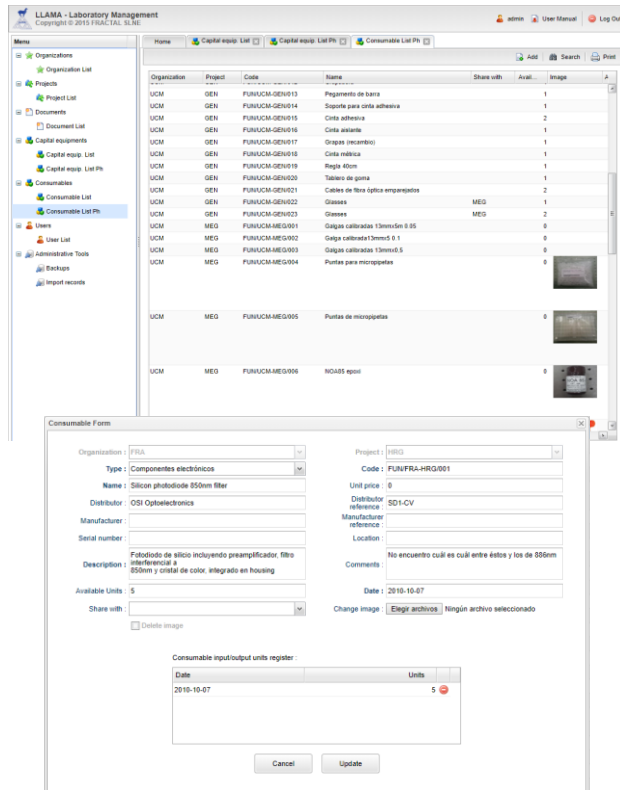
LLAMA - Laboratory Management
Copyright © 2015 FRACTAL SLNE

admin User Manual Log Out

Menu
Organizations
Organization List
Projects
Project List
Documents
Document List
Capital equipments
Capital equip. List
Capital equip. List Ph
Consumables
Consumable List
Consumable List Ph
Users
User List
Administrative Tools
Backups
Import records

Home | Capital equip. List | Capital equip. List Ph | Consumable List Ph

Add | Search | Print

| Organization | Project | Code | Name | Share with | Avail... | Image |
|---|---|---|---|---|---|---|
| UCM | GEN | FUN/UCM-GEN/013 | Pegamento de barra | | 1 | |
| UCM | GEN | FUN/UCM-GEN/014 | Soporte para cinta adhesiva | | 1 | |
| UCM | GEN | FUN/UCM-GEN/015 | Cinta adhesiva | | 2 | |
| UCM | GEN | FUN/UCM-GEN/016 | Cinta aislante | | 1 | |
| UCM | GEN | FUN/UCM-GEN/017 | Grapas (recambio) | | 1 | |
| UCM | GEN | FUN/UCM-GEN/018 | Cinta métrica | | 1 | |
| UCM | GEN | FUN/UCM-GEN/019 | Regla 40cm | | 1 | |
| UCM | GEN | FUN/UCM-GEN/020 | Tablero de goma | | 1 | |
| UCM | GEN | FUN/UCM-GEN/021 | Cables de fibra óptica emparejados | | 2 | |
| UCM | GEN | FUN/UCM-GEN/022 | Glasses | MEG | 1 | |
| UCM | GEN | FUN/UCM-GEN/023 | Glasses | MEG | 2 | |
| UCM | MEG | FUN/UCM-MEG/001 | Galgas calibradas 13mmx5m 0.05 | | 0 | |
| UCM | MEG | FUN/UCM-MEG/002 | Galgas calibrada13mmx5 0.1 | | 0 | |
| UCM | MEG | FUN/UCM-MEG/003 | Galgas calibradas 13mmx0.5 | | 0 | |
| UCM | MEG | FUN/UCM-MEG/004 | Puntas para micropipetas | | 0 | |
| UCM | MEG | FUN/UCM-MEG/005 | Puntas de micropipetas | | 0 | |
| UCM | MEG | FUN/UCM-MEG/006 | NOA85 epoxi | | 0 | |

Consumable Form

Organization : FRA
Project : HRG
Type : Componentes electrónicos
Code : FUN/FRA-HRG/001
Name : Silicon photodiode 850nm filter
Unit price : 0
Distributor : OSI Optoelectronics
Distributor reference : SD1-CV
Manufacturer :
Manufacturer reference :
Serial number :
Location :
Description : Fotodiodo de silicio incluyendo preamplificador, filtro interferencial a 850nm y cristal de color, integrado en housing
Comments : No encuentro cuál es cuál entre éstos y los de 886nm
Available Units : 5
Date : 2010-10-07
Share with :
Change image : Elegir archivos Ningún archivo seleccionado
Delete image

Consumable input/output units register :

| Date | Units |
|---|---|
| 2010-10-07 | 5 |

Cancel | Update